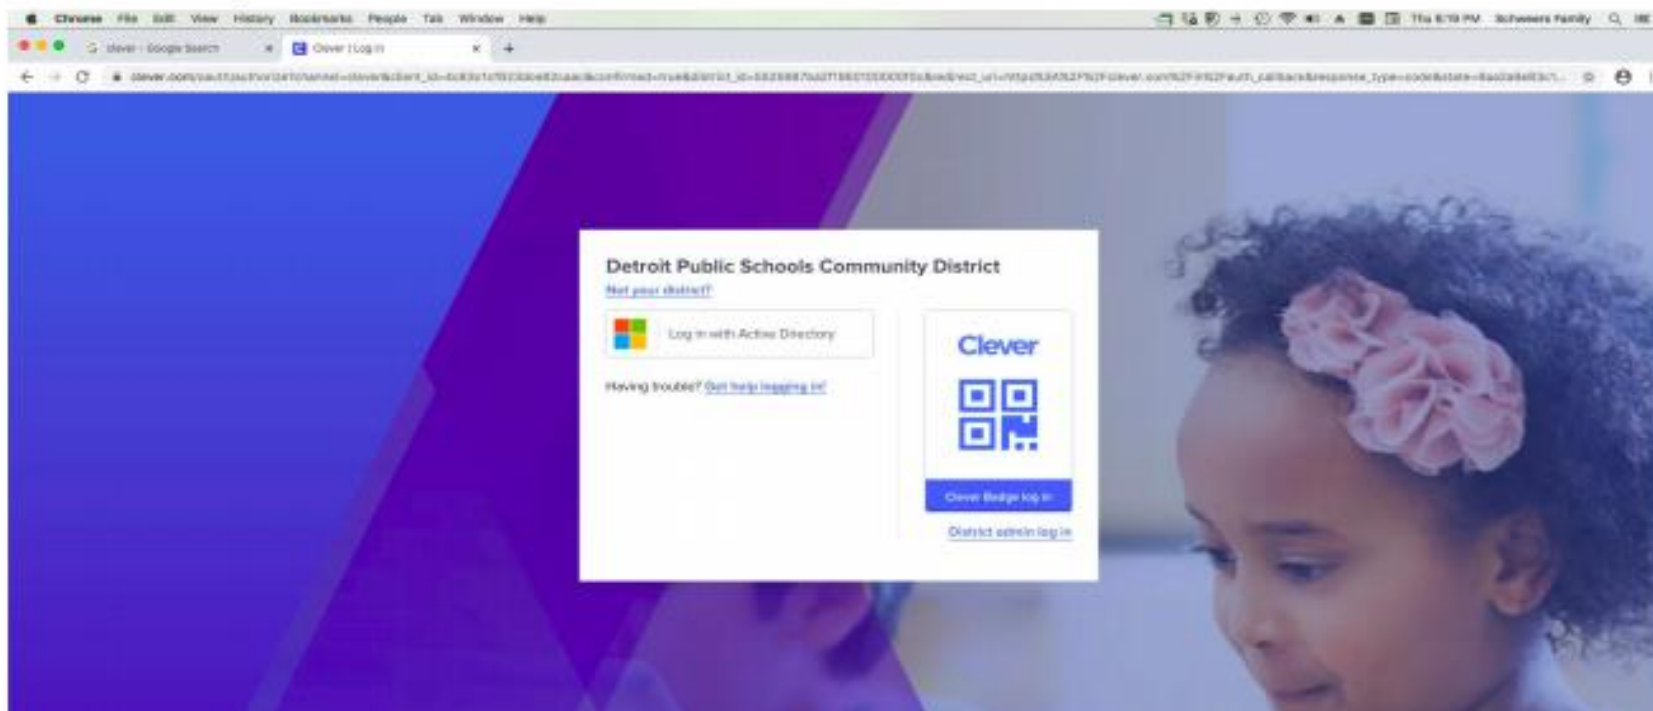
Chrome File Edit View History Bookmarks People Tab Window Help

Thu 6:19 PM Schweers Family

clever - Google Search

Clever | Log in

clever.com/oauth/authorize?channel=clever&client_id=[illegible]

Detroit Public Schools Community District

Not your district?

Log in with Active Directory

Having trouble? Get help logging in!

Clever

Clever Badge log in

District admin log in